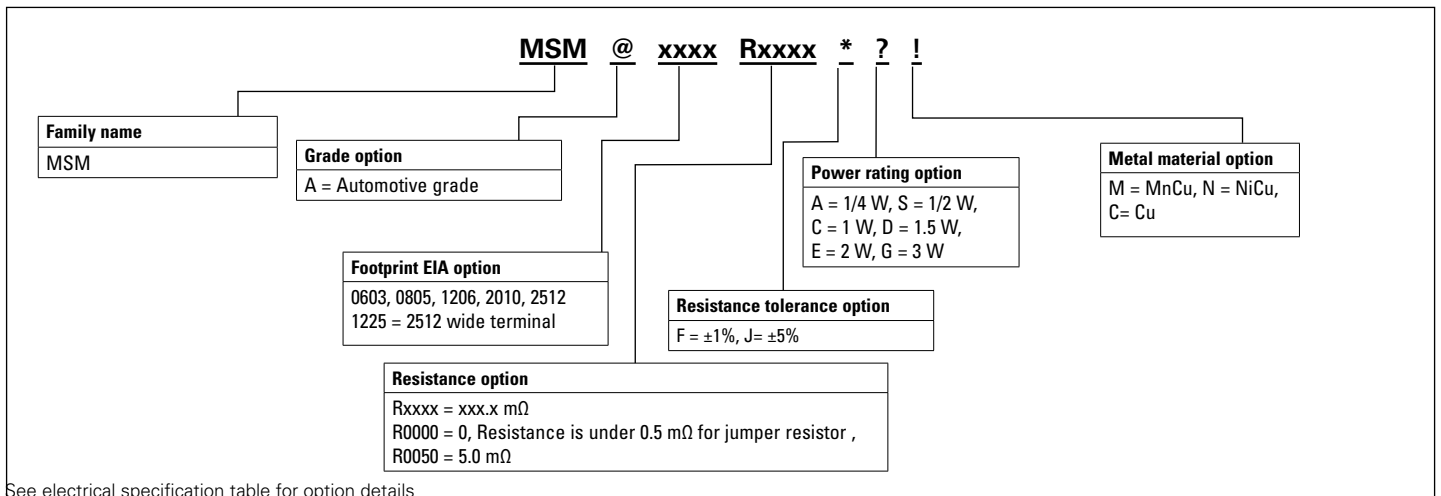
MSM @ xxxx Rxxxx * ? !

| Family name |
|---|
| MSM |

| Grade option |
|---|
| A = Automotive grade |

| Power rating option |
|---|
| A = 1/4 W, S = 1/2 W, C = 1 W, D = 1.5 W, E = 2 W, G = 3 W |

| Metal material option |
|---|
| M = MnCu, N = NiCu, C= Cu |

| Footprint EIA option |
|---|
| 0603, 0805, 1206, 2010, 2512 1225 = 2512 wide terminal |

| Resistance tolerance option |
|---|
| F = ±1%, J= ±5% |

| Resistance option |
|---|
| Rxxxx = xxx.x mΩ R0000 = 0, Resistance is under 0.5 mΩ for jumper resistor , R0050 = 5.0 mΩ |

See electrical specification table for option details